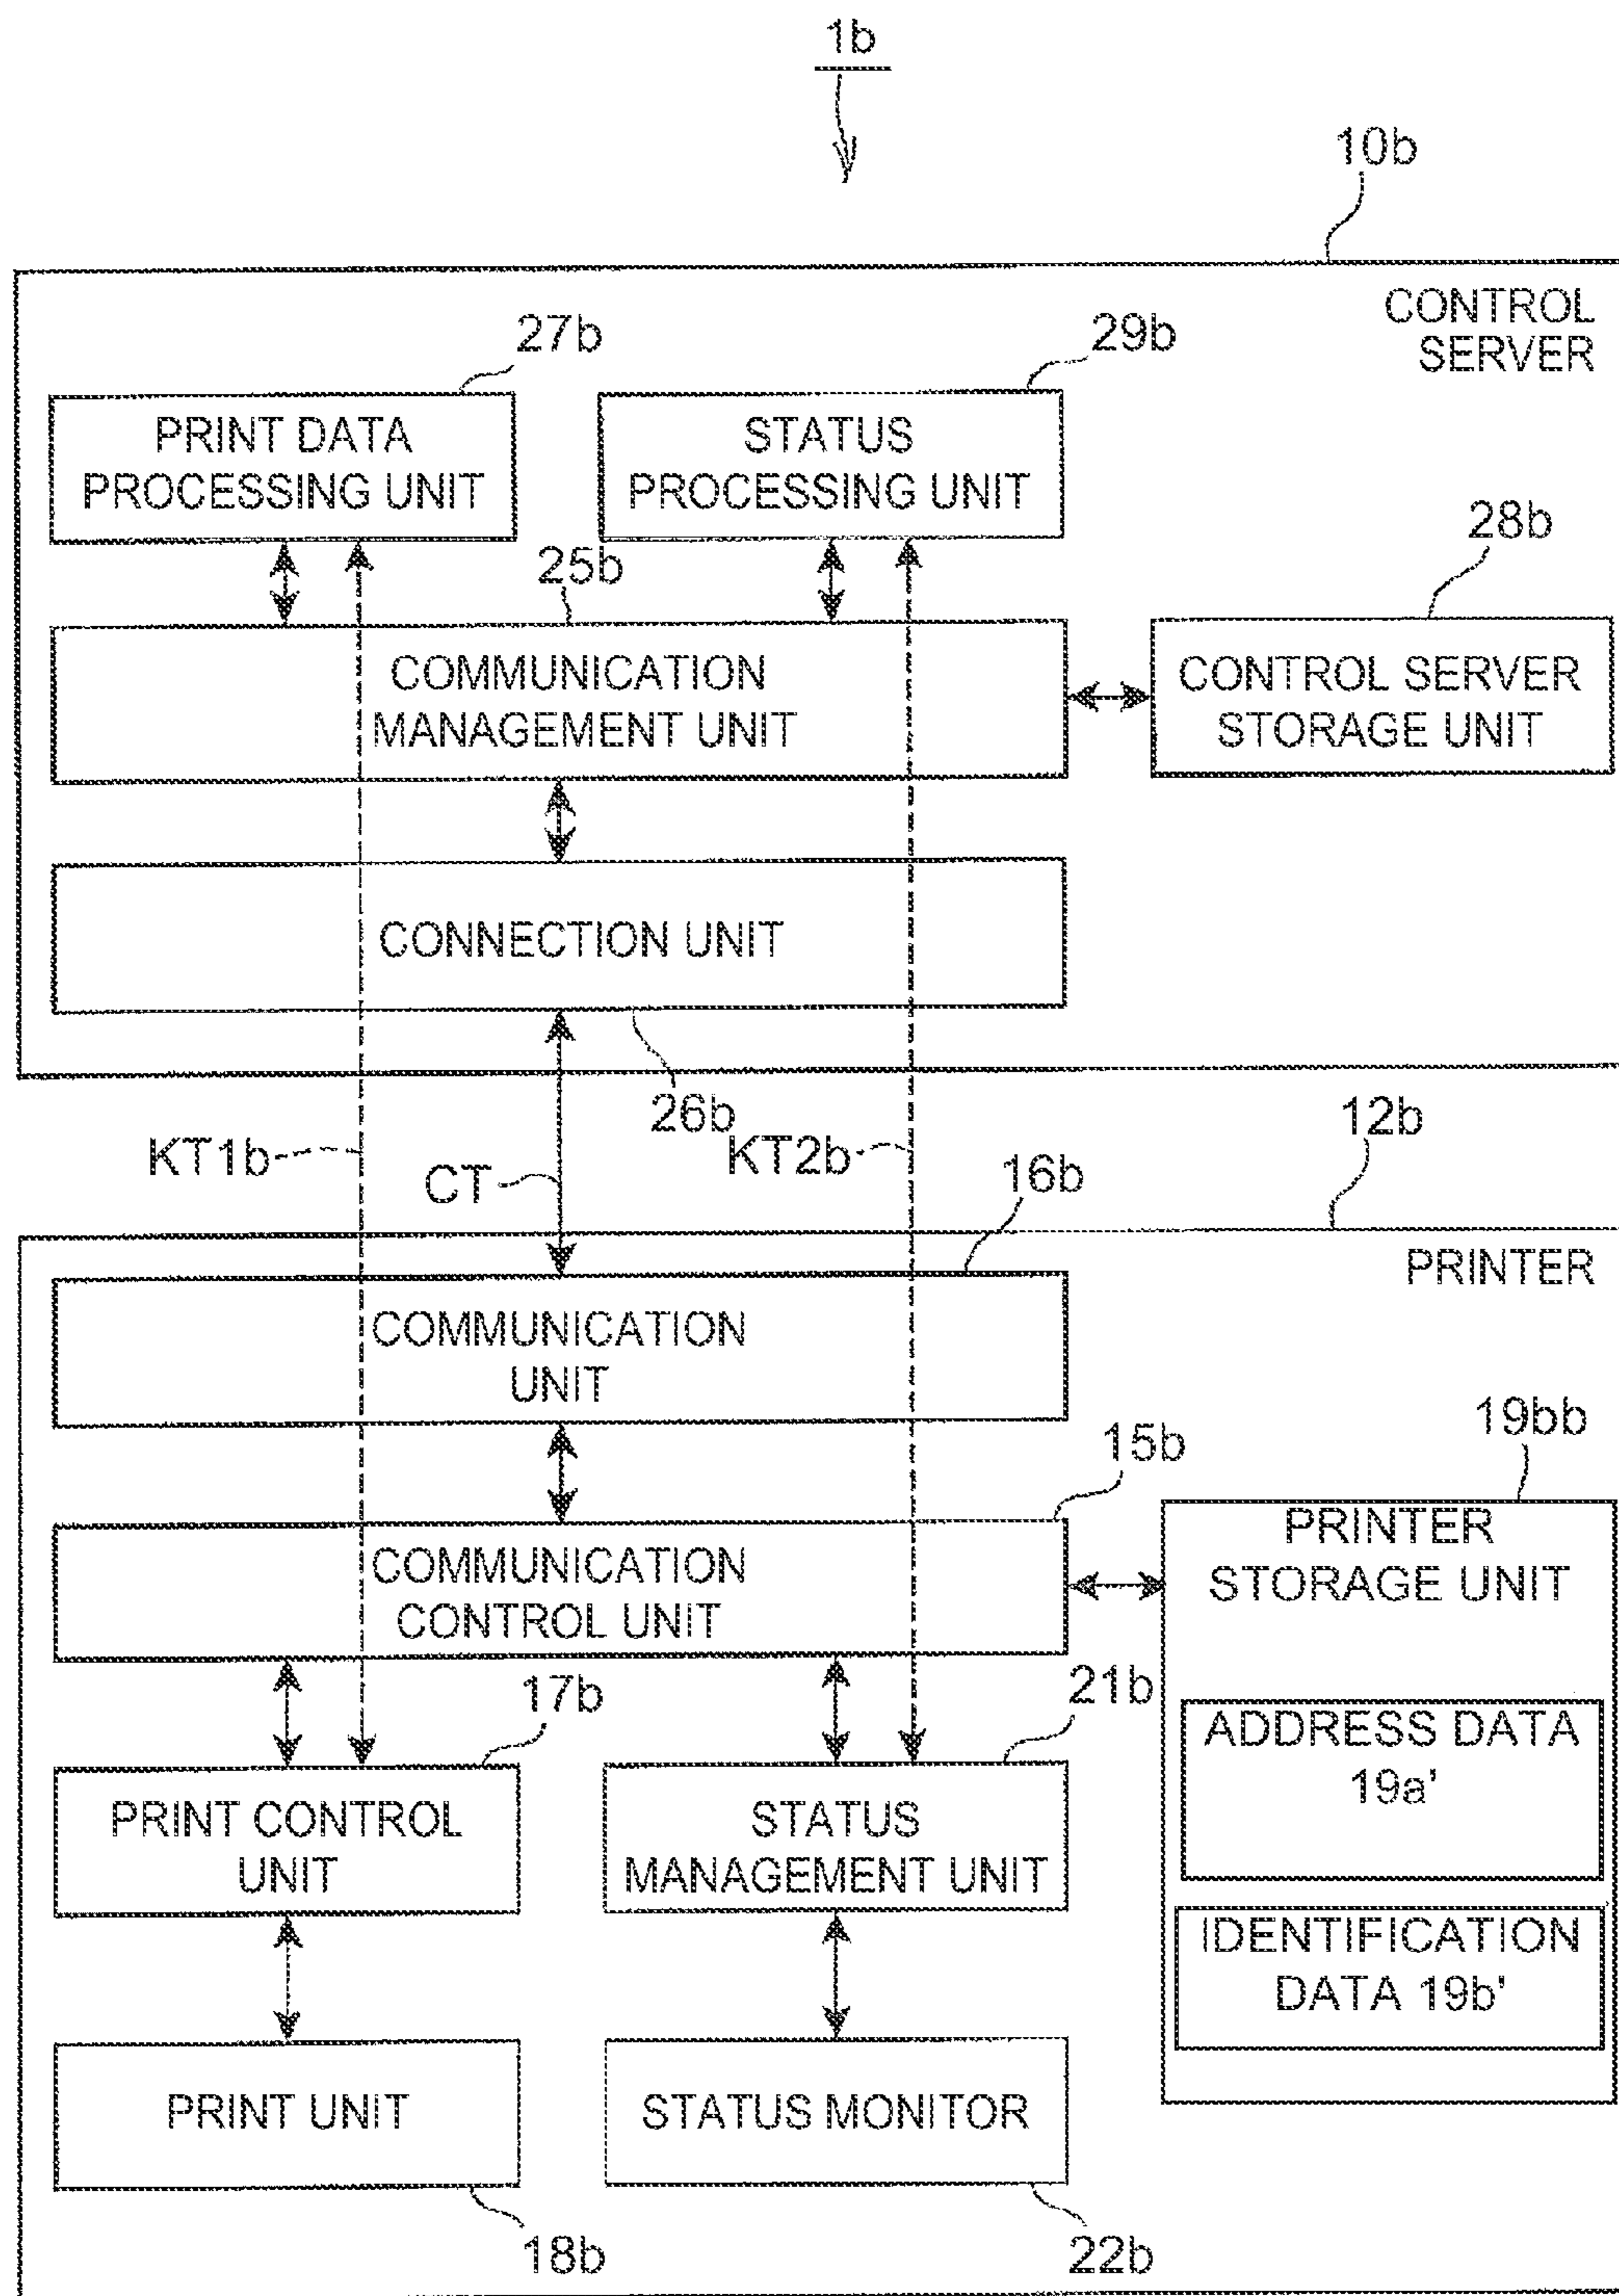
1b

10b

CONTROL SERVER

27b

29b

PRINT DATA PROCESSING UNIT

STATUS PROCESSING UNIT

28b

25b

COMMUNICATION MANAGEMENT UNIT

CONTROL SERVER STORAGE UNIT

CONNECTION UNIT

26b

12b

KT1b

CT

KT2b

16b

PRINTER

COMMUNICATION UNIT

19bb

15b

COMMUNICATION CONTROL UNIT

PRINTER STORAGE UNIT

17b

21b

PRINT CONTROL UNIT

STATUS MANAGEMENT UNIT

ADDRESS DATA 19a'

IDENTIFICATION DATA 19b'

PRINT UNIT

STATUS MONITOR

18b

22b